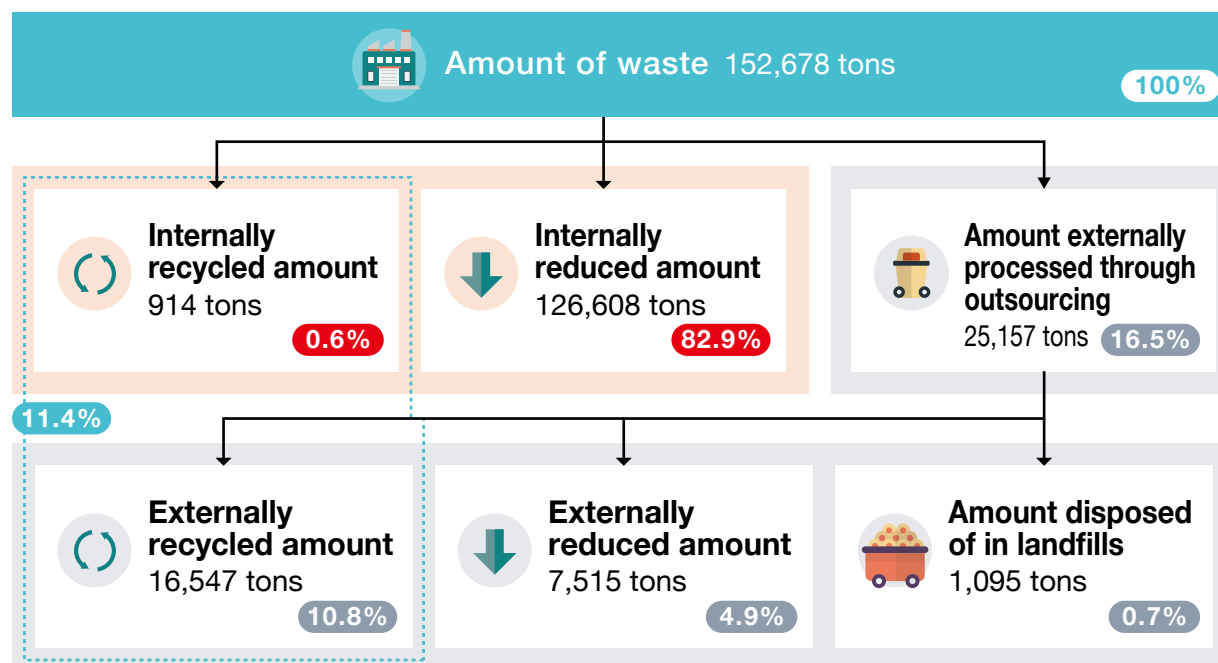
Amount of waste 152,678 tons

100%

Internally recycled amount
914 tons
0.6%

Internally reduced amount
126,608 tons
82.9%

Amount externally processed through outsourcing
25,157 tons
16.5%

11.4%

Externally recycled amount
16,547 tons
10.8%

Externally reduced amount
7,515 tons
4.9%

Amount disposed of in landfills
1,095 tons
0.7%